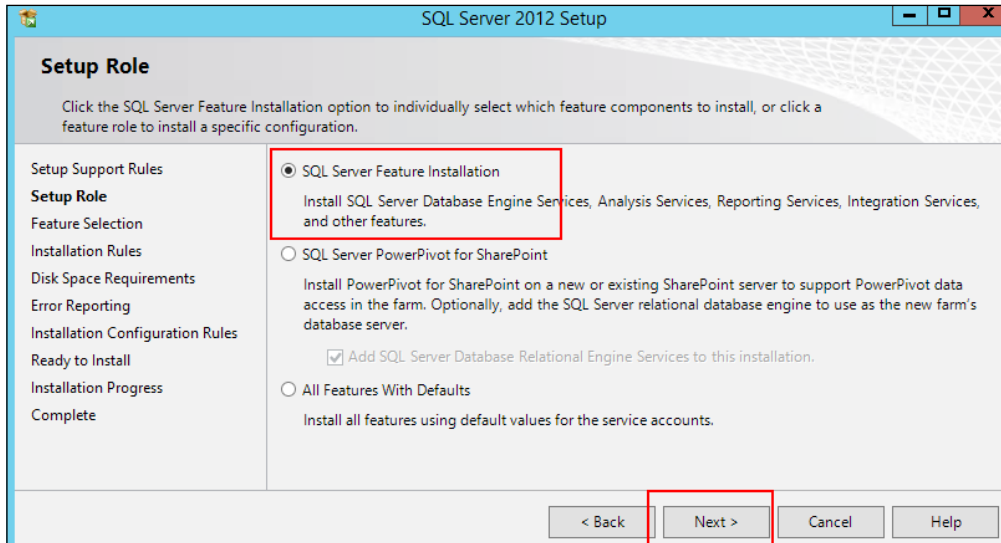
SQL Server 2012 Setup

Setup Role

Click the SQL Server Feature Installation option to individually select which feature components to install, or click a feature role to install a specific configuration.

Setup Support Rules
Setup Role
Feature Selection
Installation Rules
Disk Space Requirements
Error Reporting
Installation Configuration Rules
Ready to Install
Installation Progress
Complete

SQL Server Feature Installation

Install SQL Server Database Engine Services, Analysis Services, Reporting Services, Integration Services, and other features.

SQL Server PowerPivot for SharePoint

Install PowerPivot for SharePoint on a new or existing SharePoint server to support PowerPivot data access in the farm. Optionally, add the SQL Server relational database engine to use as the new farm's database server.

Add SQL Server Database Relational Engine Services to this installation.

All Features With Defaults

Install all features using default values for the service accounts.

< Back
Next >
Cancel
Help